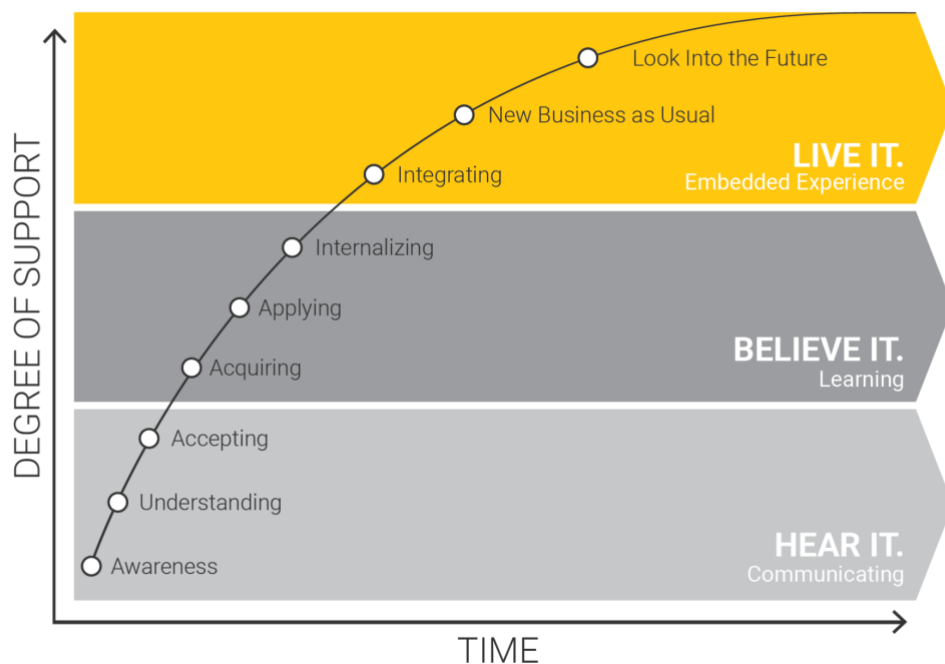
DEGREE OF SUPPORT

Look Into the Future
New Business as Usual
Integrating
LIVE IT.
Embedded Experience

Internalizing
Applying
Acquiring
BELIEVE IT.
Learning

Accepting
Understanding
Awareness
HEAR IT.
Communicating

TIME